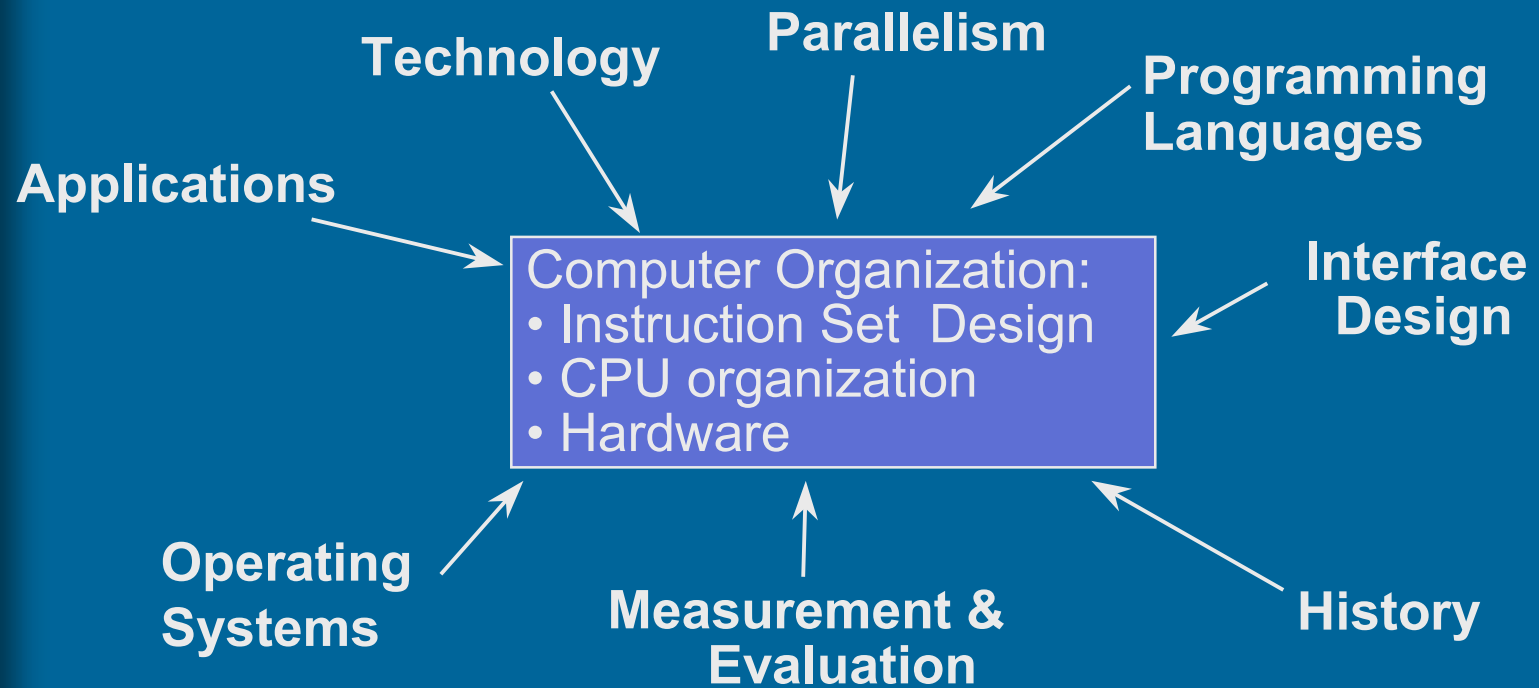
Parallelism

Technology

Programming Languages

Applications

Computer Organization:
• Instruction Set Design
• CPU organization
• Hardware

Interface Design

Operating Systems

Measurement & Evaluation

History